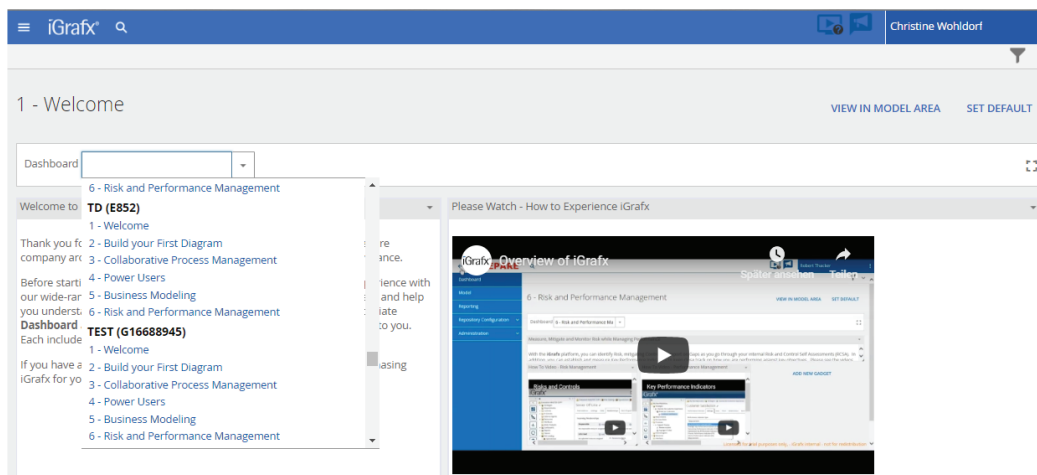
iGrafx®

Christine Wohldorf

1 - Welcome

VIEW IN MODEL AREA SET DEFAULT

Dashboard

6 - Risk and Performance Management
TD (E852)
1 - Welcome
2 - Build your First Diagram
3 - Collaborative Process Management
4 - Power Users
5 - Business Modeling
6 - Risk and Performance Management
TEST (G16688945)
1 - Welcome
2 - Build your First Diagram
3 - Collaborative Process Management
4 - Power Users
5 - Business Modeling
6 - Risk and Performance Management

Welcome to

Thank you fo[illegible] re company ar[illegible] ance.

Before starti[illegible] ience with our wide-ran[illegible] and help you underst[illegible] iate Dashboard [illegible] to you. Each include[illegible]

If you have a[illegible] asing iGrafx for yo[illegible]

Please Watch - How to Experience iGrafx

Overview of iGrafx

Später ansehen Teilen

6 - Risk and Performance Management

VIEW IN MODEL AREA SET DEFAULT

Dashboard

Model

Reporting

Repository Configuration

Administration

Risks and Controls

Key Performance Indicators

ADD NEW GADGET